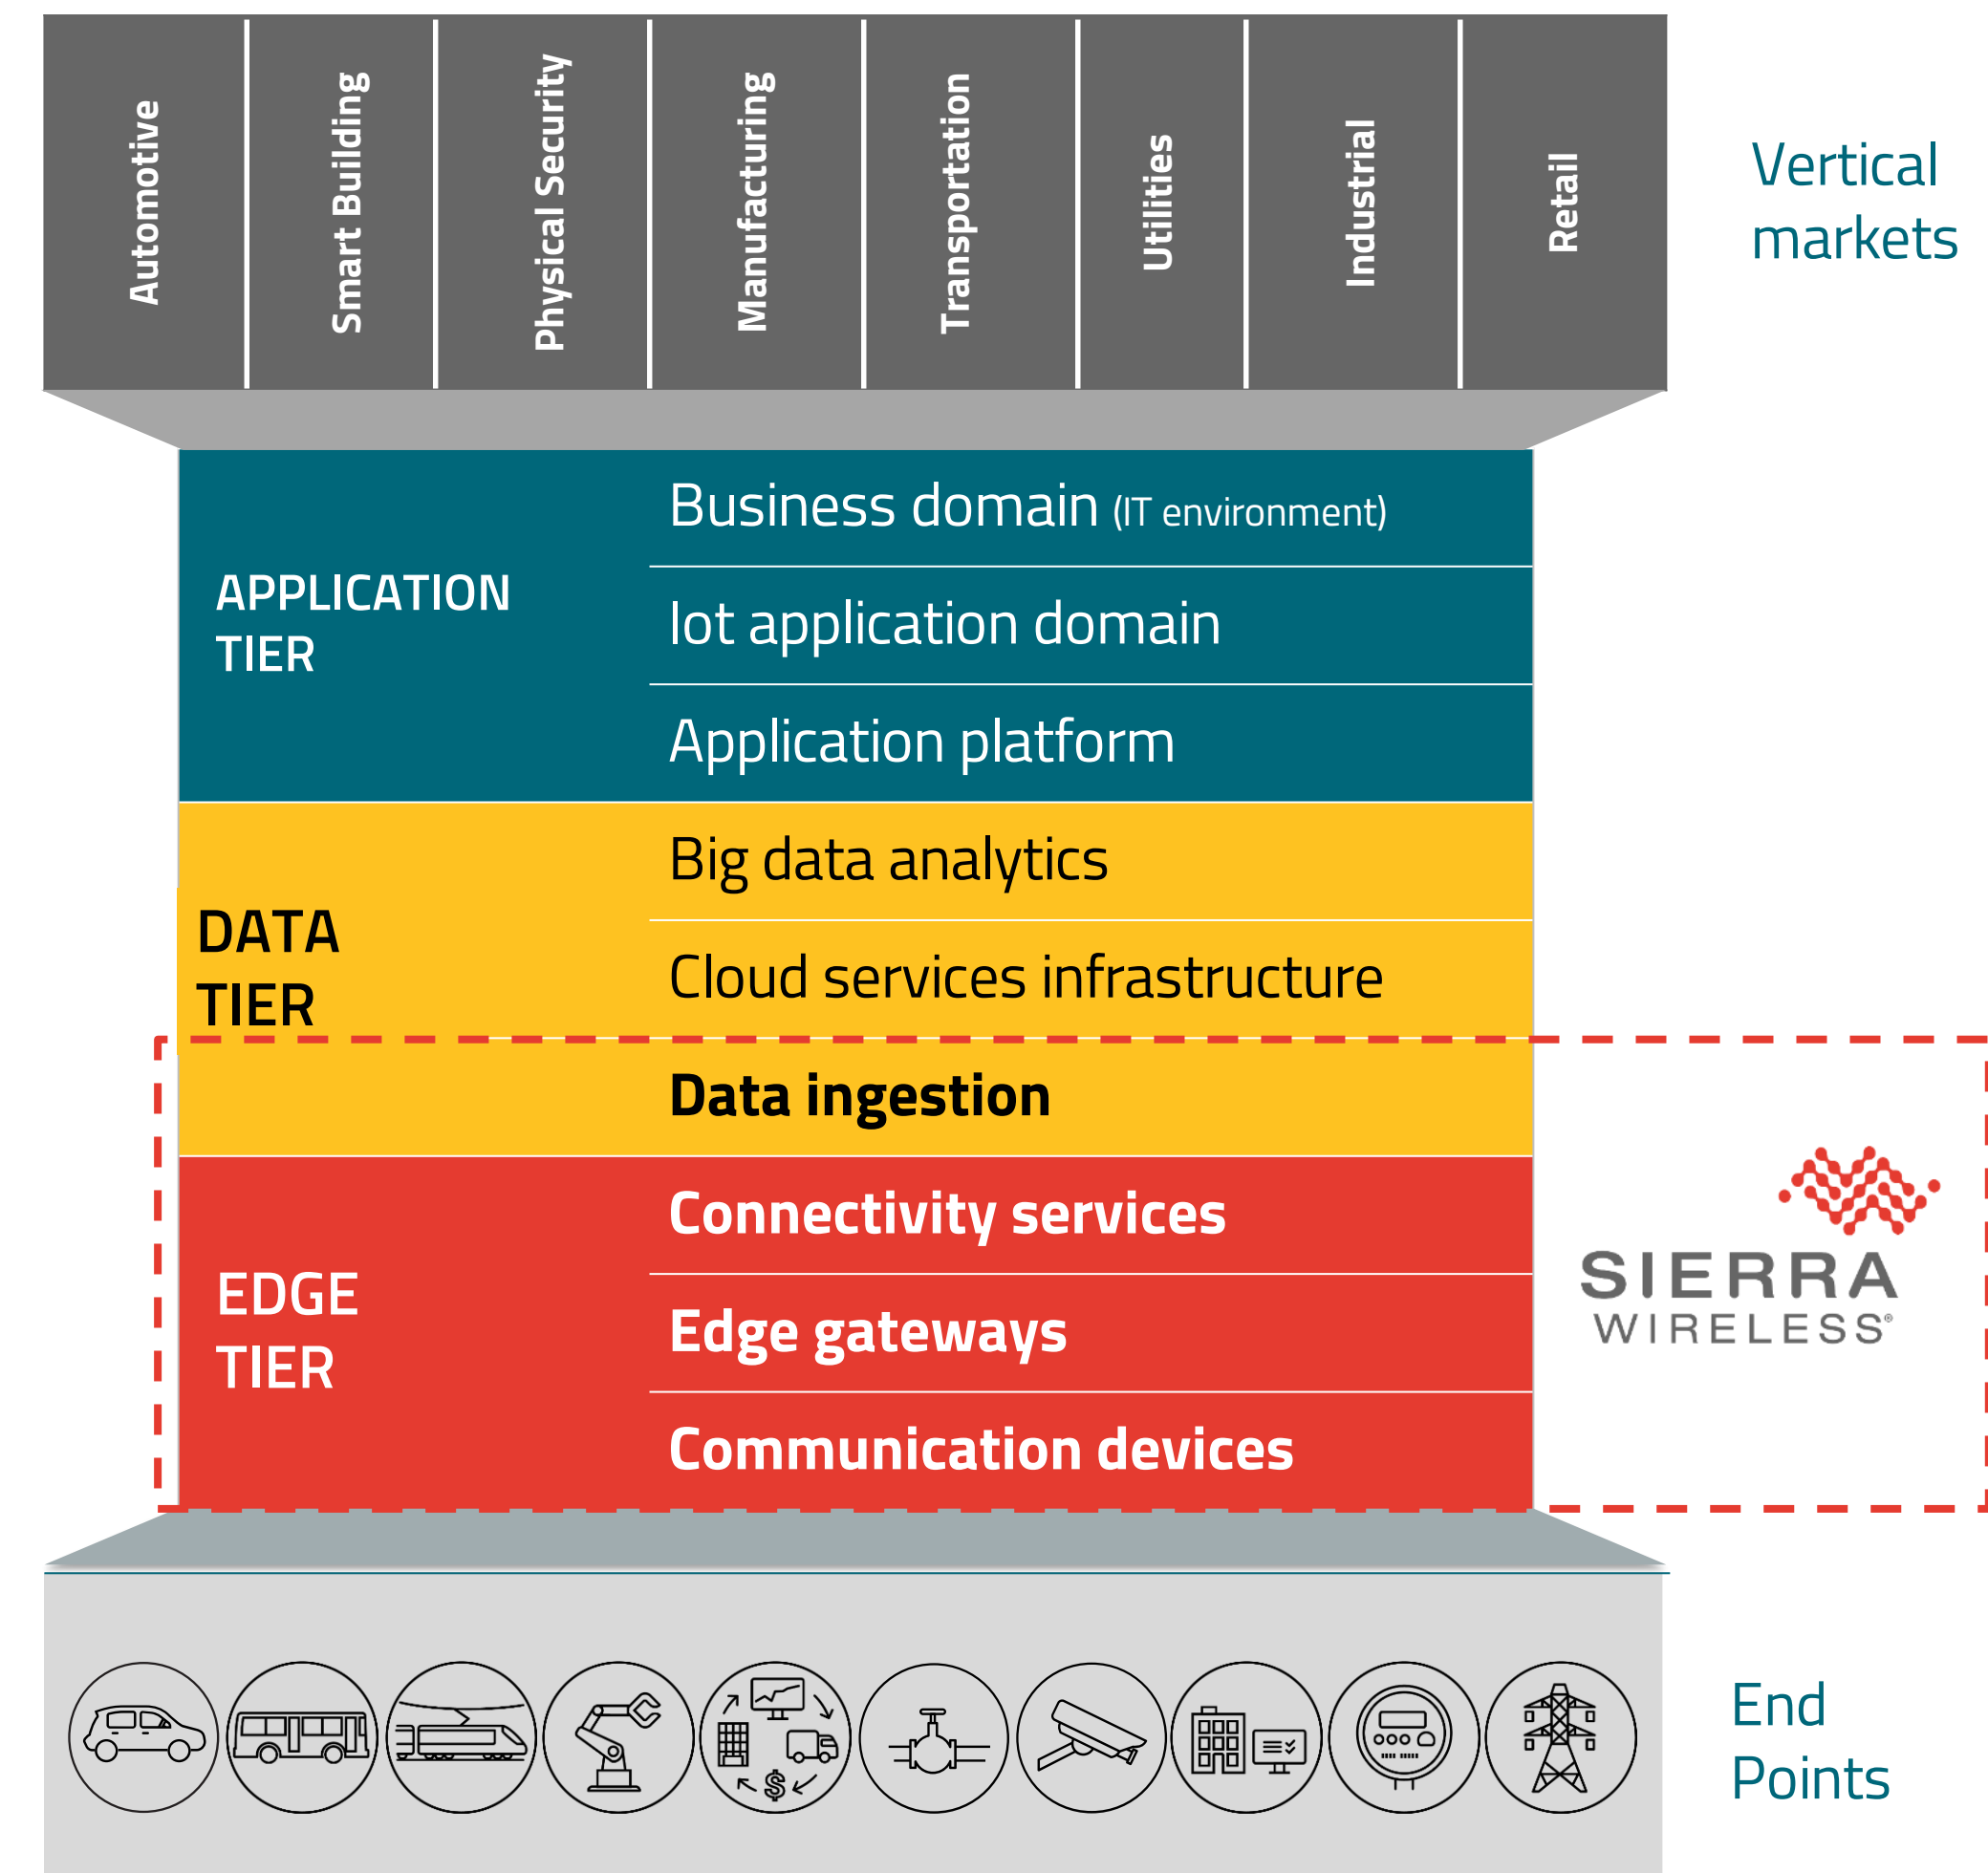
Automotive
Smart Building
Physical Security
Manufacturing
Transportation
Utilities
Industrial
Retail

Vertical markets

APPLICATION TIER

Business domain (IT environment)

Iot application domain

Application platform

DATA TIER

Big data analytics

Cloud services infrastructure

Data ingestion

EDGE TIER

Connectivity services

Edge gateways

Communication devices

SIERRA WIRELESS®

$

End Points